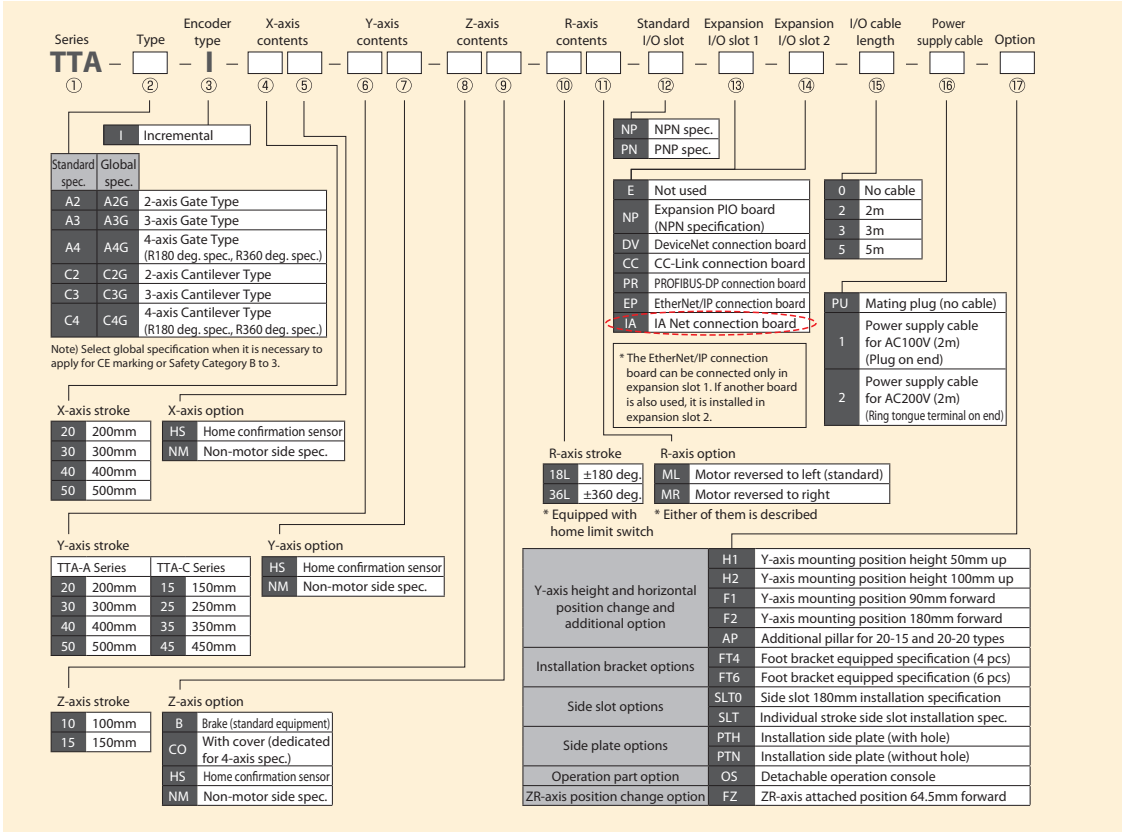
| Series | Type | Encoder type | X-axis contents | | Y-axis contents | | Z-axis contents | | R-axis contents | | Standard I/O slot | Expansion I/O slot 1 | Expansion I/O slot 2 | I/O cable length | Power supply cable | Option |
|---|---|---|---|---|---|---|---|---|---|---|---|---|---|---|---|---|
| TTA | | I | | | | | | | | | | | | | | |
| ① | ② | ③ | ④ | ⑤ | ⑥ | ⑦ | ⑧ | ⑨ | ⑩ | ⑪ | ⑫ | ⑬ | ⑭ | ⑮ | ⑯ | ⑰ |

| I | Incremental |
|---|---|

| Standard spec. | Global spec. | |
|---|---|---|
| A2 | A2G | 2-axis Gate Type |
| A3 | A3G | 3-axis Gate Type |
| A4 | A4G | 4-axis Gate Type (R180 deg. spec., R360 deg. spec.) |
| C2 | C2G | 2-axis Cantilever Type |
| C3 | C3G | 3-axis Cantilever Type |
| C4 | C4G | 4-axis Cantilever Type (R180 deg. spec., R360 deg. spec.) |

Note) Select global specification when it is necessary to apply for CE marking or Safety Category B to 3.

X-axis stroke

| 20 | 200mm |
|---|---|
| 30 | 300mm |
| 40 | 400mm |
| 50 | 500mm |

X-axis option

| HS | Home confirmation sensor |
|---|---|
| NM | Non-motor side spec. |

Y-axis stroke

| TTA-A Series | | TTA-C Series | |
|---|---|---|---|
| 20 | 200mm | 15 | 150mm |
| 30 | 300mm | 25 | 250mm |
| 40 | 400mm | 35 | 350mm |
| 50 | 500mm | 45 | 450mm |

Y-axis option

| HS | Home confirmation sensor |
|---|---|
| NM | Non-motor side spec. |

Z-axis stroke

| 10 | 100mm |
|---|---|
| 15 | 150mm |

Z-axis option

| B | Brake (standard equipment) |
|---|---|
| CO | With cover (dedicated for 4-axis spec.) |
| HS | Home confirmation sensor |
| NM | Non-motor side spec. |

| NP | NPN spec. |
|---|---|
| PN | PNP spec. |

| E | Not used |
|---|---|
| NP | Expansion PIO board (NPN specification) |
| DV | DeviceNet connection board |
| CC | CC-Link connection board |
| PR | PROFIBUS-DP connection board |
| EP | EtherNet/IP connection board |
| IA | IA Net connection board |

* The EtherNet/IP connection board can be connected only in expansion slot 1. If another board is also used, it is installed in expansion slot 2.

| 0 | No cable |
|---|---|
| 2 | 2m |
| 3 | 3m |
| 5 | 5m |

| PU | Mating plug (no cable) |
|---|---|
| 1 | Power supply cable for AC100V (2m) (Plug on end) |
| 2 | Power supply cable for AC200V (2m) (Ring tongue terminal on end) |

R-axis stroke

| 18L | ±180 deg. |
|---|---|
| 36L | ±360 deg. |

* Equipped with home limit switch

R-axis option

| ML | Motor reversed to left (standard) |
|---|---|
| MR | Motor reversed to right |

* Either of them is described

| | | |
|---|---|---|
| Y-axis height and horizontal position change and additional option | H1 | Y-axis mounting position height 50mm up |
| | H2 | Y-axis mounting position height 100mm up |
| | F1 | Y-axis mounting position 90mm forward |
| | F2 | Y-axis mounting position 180mm forward |
| | AP | Additional pillar for 20-15 and 20-20 types |
| Installation bracket options | FT4 | Foot bracket equipped specification (4 pcs) |
| | FT6 | Foot bracket equipped specification (6 pcs) |
| Side slot options | SLT0 | Side slot 180mm installation specification |
| | SLT | Individual stroke side slot installation spec. |
| Side plate options | PTH | Installation side plate (with hole) |
| | PTN | Installation side plate (without hole) |
| Operation part option | OS | Detachable operation console |
| ZR-axis position change option | FZ | ZR-axis attached position 64.5mm forward |